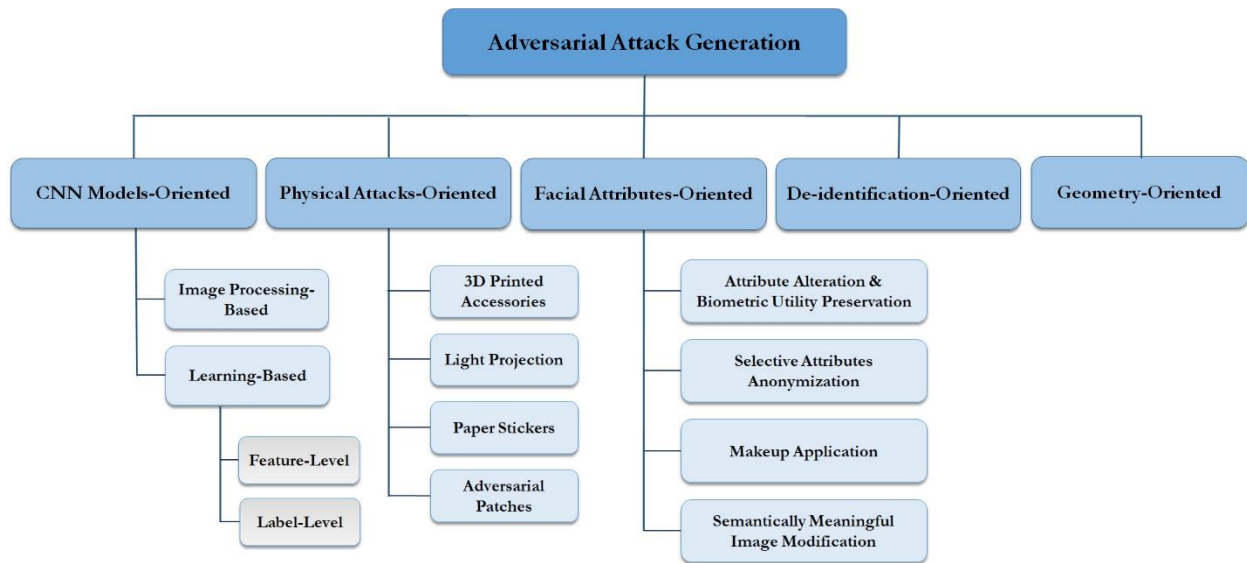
Adversarial Attack Generation

CNN Models-Oriented

Image Processing-Based

Learning-Based

Feature-Level

Label-Level

Physical Attacks-Oriented

3D Printed Accessories

Light Projection

Paper Stickers

Adversarial Patches

Facial Attributes-Oriented

Attribute Alteration & Biometric Utility Preservation

Selective Attributes Anonymization

Makeup Application

Semantically Meaningful Image Modification

De-identification-Oriented

Geometry-Oriented